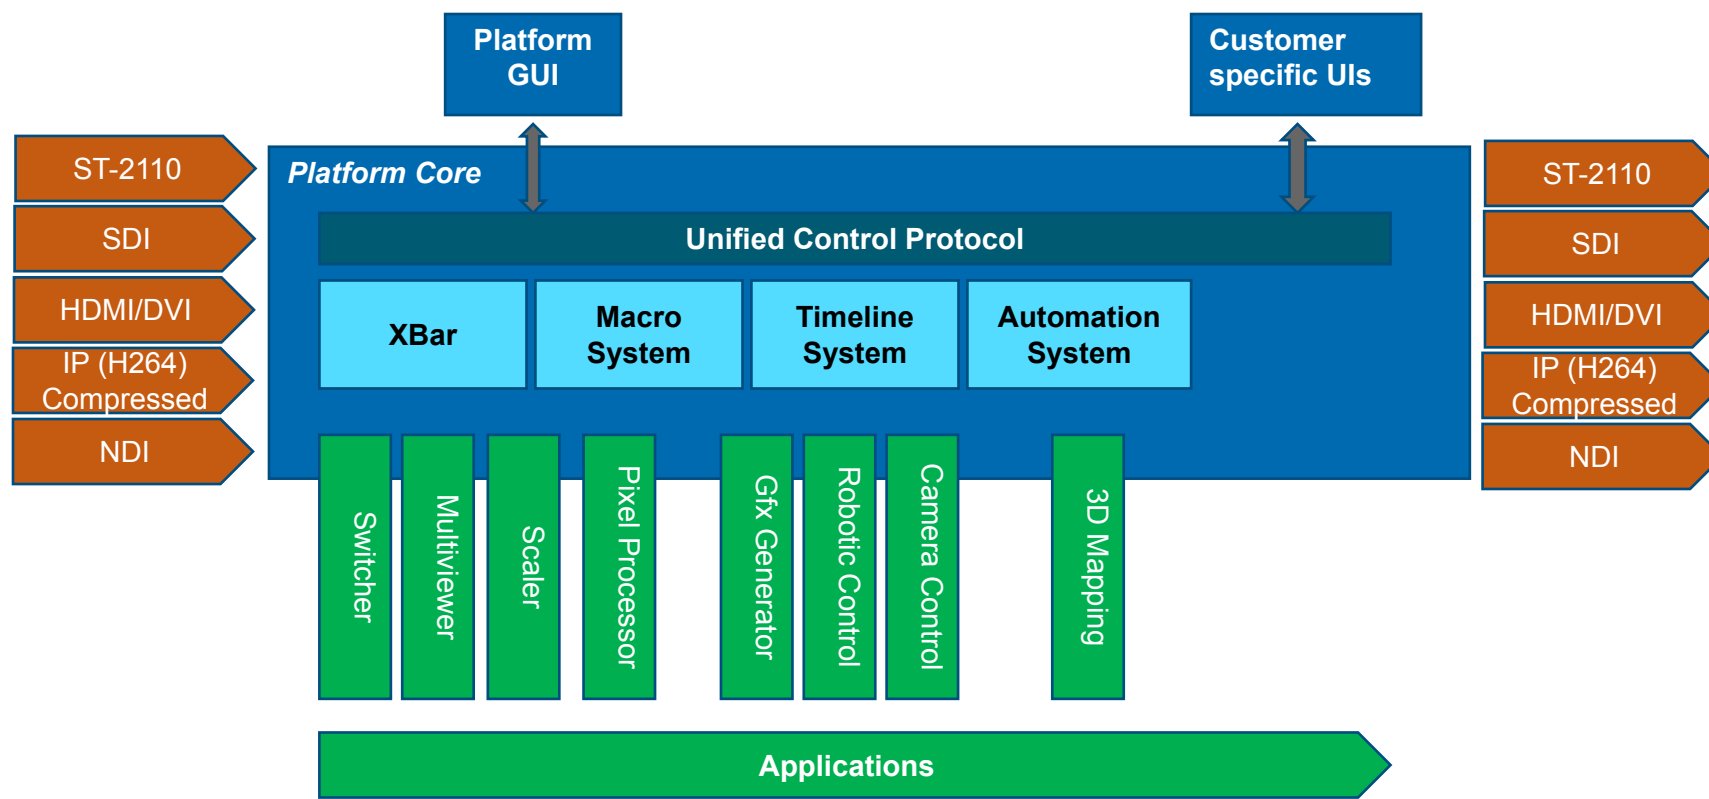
Platform GUI

Customer specific UIs

ST-2110

SDI

HDMI/DVI

IP (H264) Compressed

NDI

Platform Core

Unified Control Protocol

XBar

Macro System

Timeline System

Automation System

ST-2110

SDI

HDMI/DVI

IP (H264) Compressed

NDI

Switcher

Multiviewer

Scaler

Pixel Processor

Gfx Generator

Robotic Control

Camera Control

3D Mapping

Applications